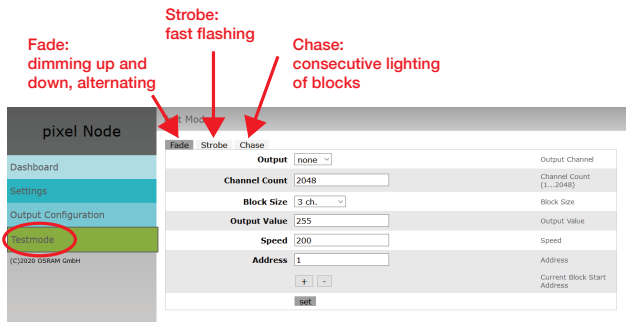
Strobe:
fast flashing

Fade:
dimming up and down, alternating

Chase:
consecutive lighting of blocks

pixel Node

Dashboard
Settings
Output Configuration
Testmode
(C)2020 OSRAM GmbH

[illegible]t Mod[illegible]

Fade Strobe Chase

| | | |
|---|---|---|
| Output | none | Output Channel |
| Channel Count | 2048 | Channel Count (1...2048) |
| Block Size | 3 ch. | Block Size |
| Output Value | 255 | Output Value |
| Speed | 200 | Speed |
| Address | 1 | Address |
| | + - | Current Block Start Address |
| | set | |